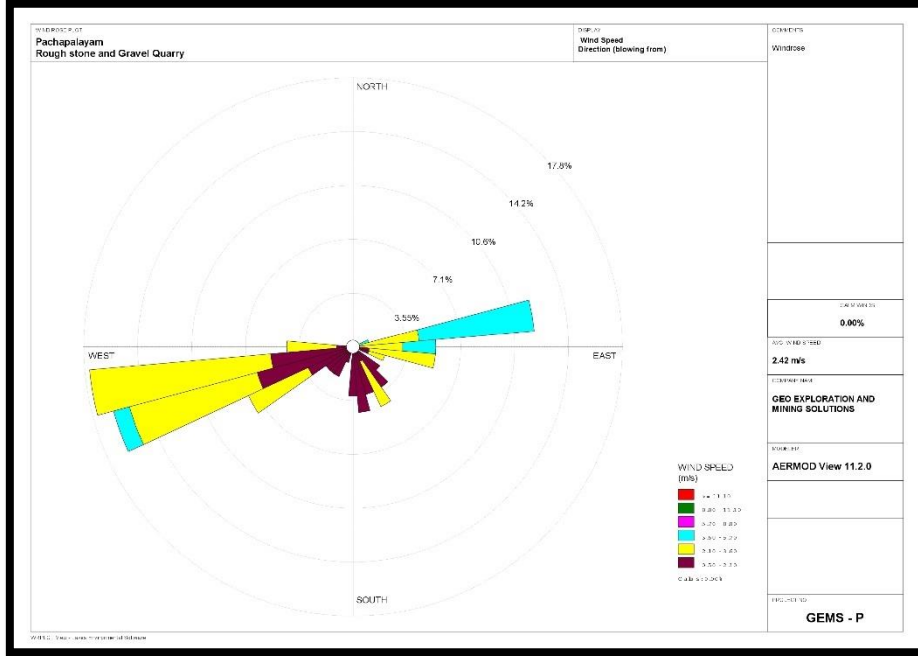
WINDROSE PLOT
Pachapalayam
Rough stone and Gravel Quarry

DISPLAY
Wind Speed
Direction (blowing from)

COMMENTS
Windrose

NORTH

17.8%

14.2%

10.6%

7.1%

3.55%

WEST

EAST

SOUTH

WIND SPEED
(m/s)

>= 11.10
8.80 - 11.10
5.70 - 8.80
3.60 - 5.70
2.10 - 3.60
0.50 - 2.10

Calms: 0.00%

CALM WINDS
0.00%

AVG. WIND SPEED
2.42 m/s

COMPANY NAME
GEO EXPLORATION AND MINING SOLUTIONS

MODELER
AERMOD View 11.2.0

PROJECT NO.
GEMS - P

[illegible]